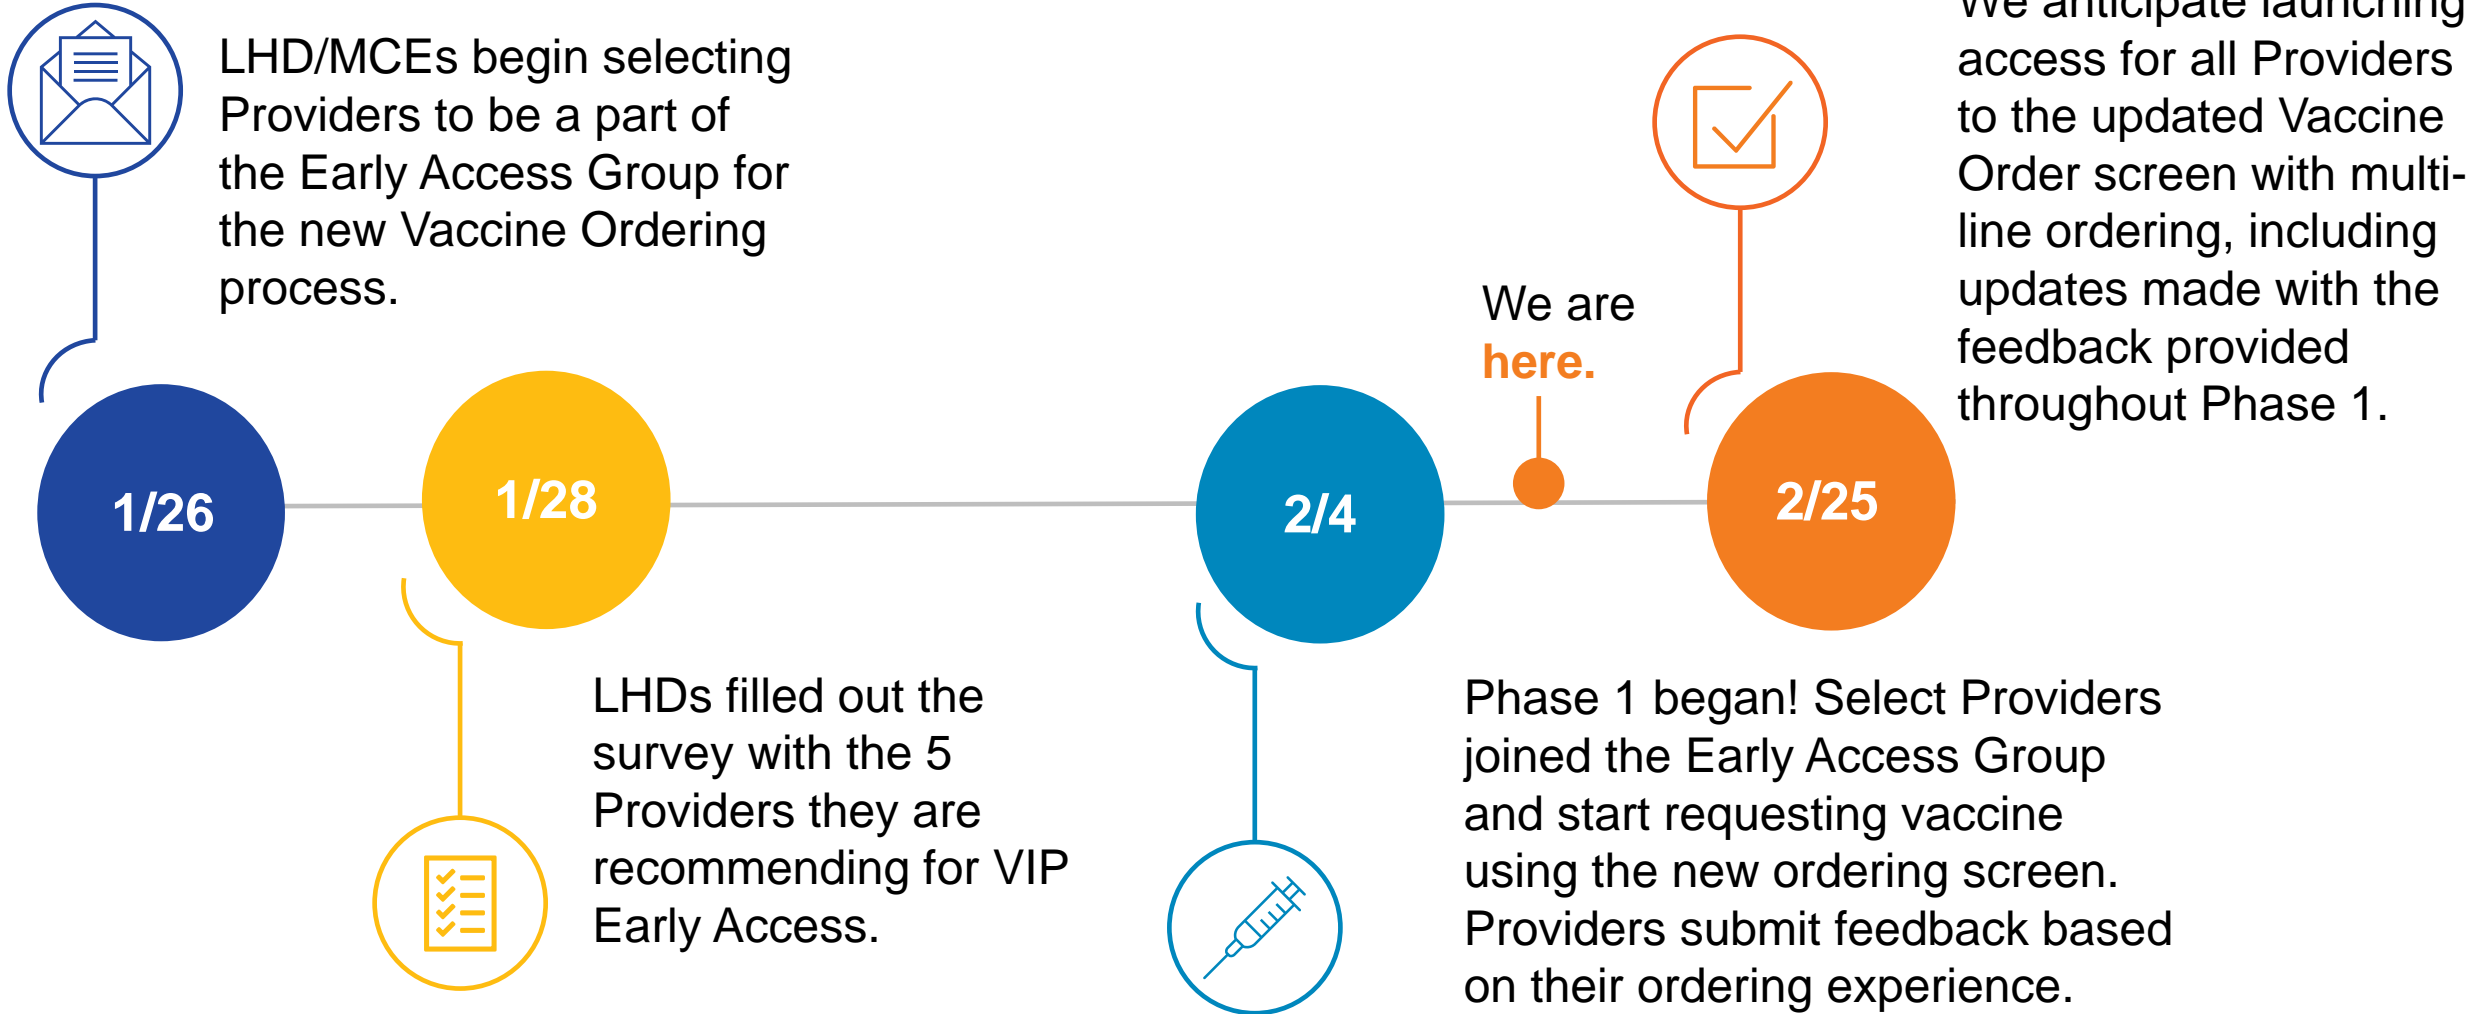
LHD/MCEs begin selecting Providers to be a part of the Early Access Group for the new Vaccine Ordering process.

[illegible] access for all Providers to the updated Vaccine Order screen with multi-line ordering, including updates made with the feedback provided throughout Phase 1.

We are here.

1/26

1/28

2/4

2/25

LHDs filled out the survey with the 5 Providers they are recommending for VIP Early Access.

Phase 1 began! Select Providers joined the Early Access Group and start requesting vaccine using the new ordering screen. Providers submit feedback based on their ordering experience.